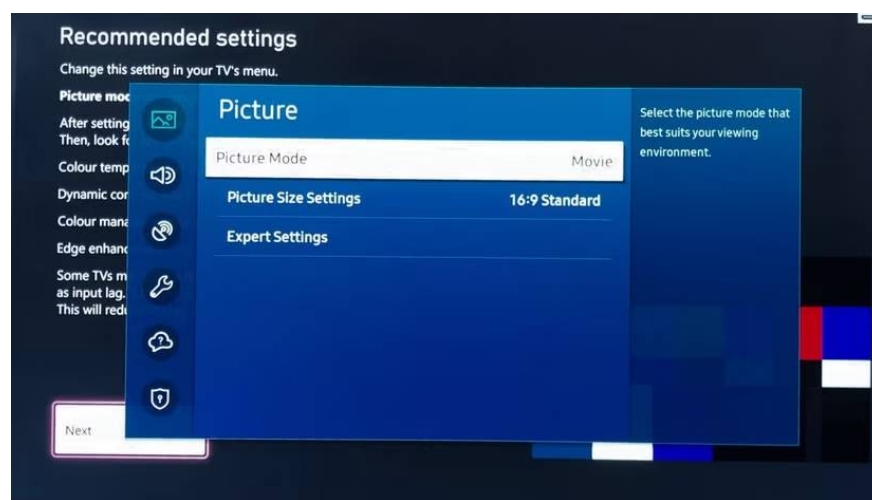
Recommended settings

Change this setting in your TV's menu.

Picture moc

After setting
Then, look fo

Colour temp

Dynamic cor

Colour mana

Edge enhanc

Some TVs m
as input lag.
This will redu

Next

Picture

Picture Mode Movie

Picture Size Settings 16:9 Standard

Expert Settings

Select the picture mode that best suits your viewing environment.